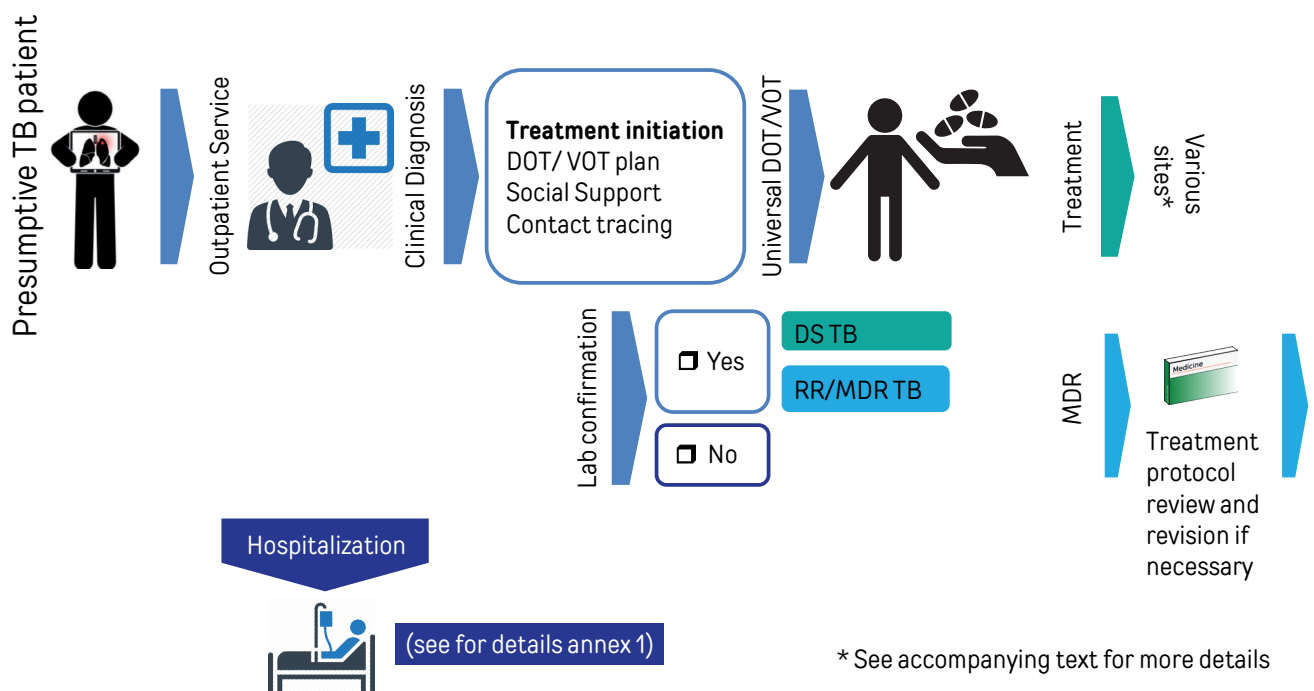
Presumptive TB patient

Outpatient Service

Clinical Diagnosis

**Treatment initiation**
DOT/ VOT plan
Social Support
Contact tracing

Universal DOT/VOT

Treatment

Various sites*

Lab confirmation

❒ Yes

❒ No

DS TB

RR/MDR TB

MDR

Medicine

Treatment protocol review and revision if necessary

Hospitalization

(see for details annex 1)

* See accompanying text for more details